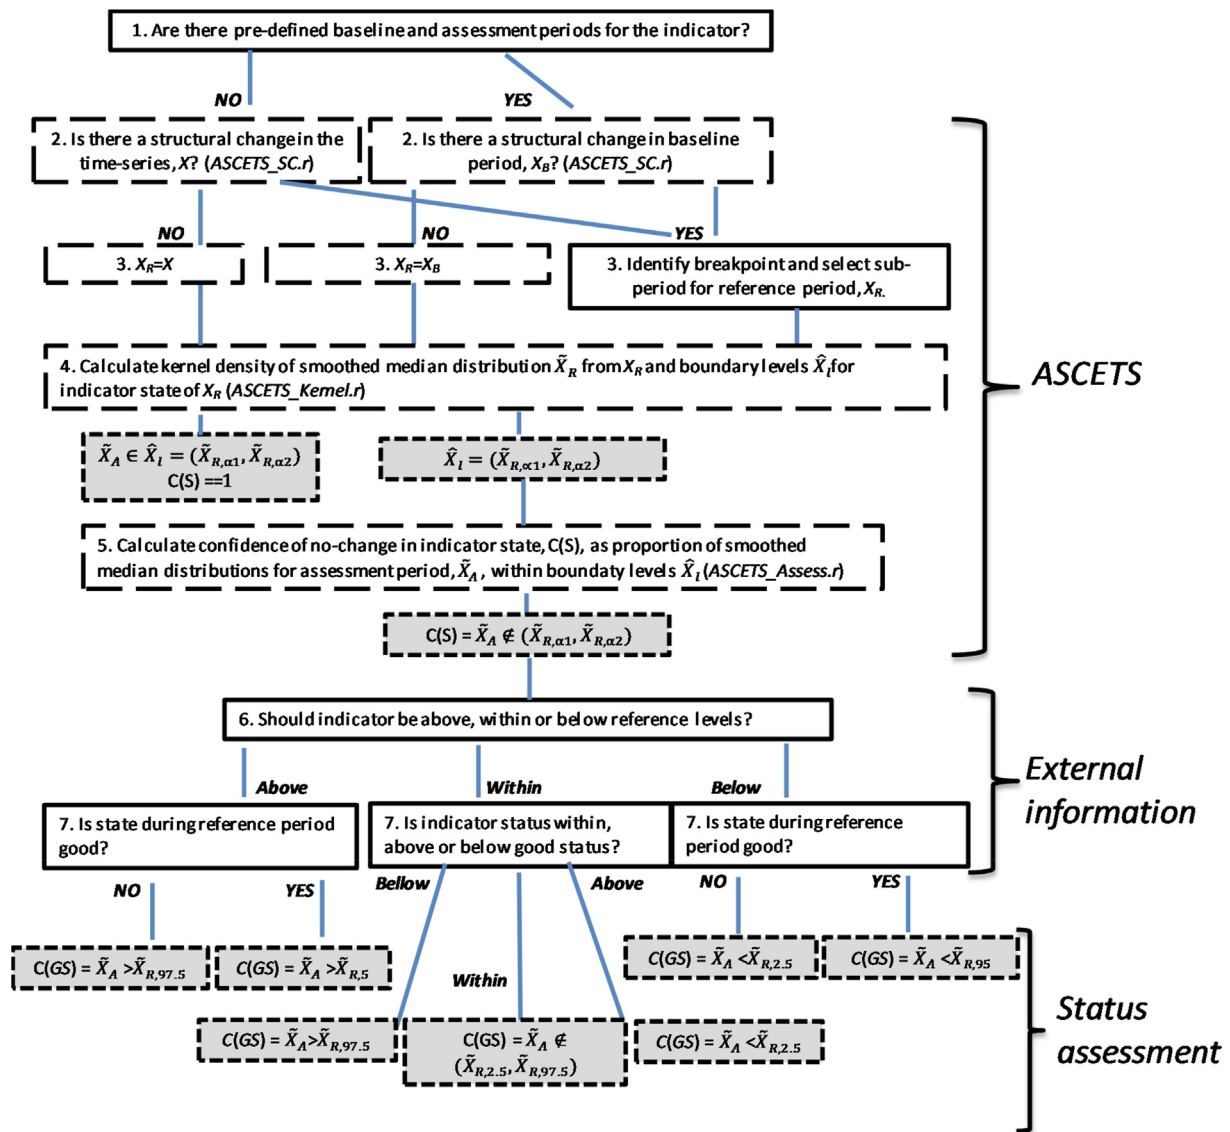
1. Are there pre-defined baseline and assessment periods for the indicator?

NO

YES

2. Is there a structural change in the time-series, $X$? (ASCETS_SC.r)

2. Is there a structural change in baseline period, $X_B$? (ASCETS_SC.r)

NO

NO

YES

3. $X_R$=$X$

3. $X_R$=$X_B$

3. Identify breakpoint and select sub-period for reference period, $X_R$.

4. Calculate kernel density of smoothed median distribution $\tilde{X}_R$ from $X_R$ and boundary levels $\hat{X}_l$ for indicator state of $X_R$ (ASCETS_Kernel.r)

$\tilde{X}_A \in \hat{X}_l = (\tilde{X}_{R,\alpha 1}, \tilde{X}_{R,\alpha 2})$
C(S) ==1

$\hat{X}_l = (\tilde{X}_{R,\alpha 1}, \tilde{X}_{R,\alpha 2})$

5. Calculate confidence of no-change in indicator state, C(S), as proportion of smoothed median distributions for assessment period, $\tilde{X}_A$, within boundaty levels $\hat{X}_l$ (ASCETS_Assess.r)

C(S) = $\tilde{X}_A \notin (\tilde{X}_{R,\alpha 1}, \tilde{X}_{R,\alpha 2})$

ASCETS

6. Should indicator be above, within or below reference levels?

Above

Within

Below

External information

7. Is state during reference period good?

7. Is indicator status within, above or below good status?

7. Is state during reference period good?

NO

YES

Bellow

Above

NO

YES

C(GS) = $\tilde{X}_A > \tilde{X}_{R,97.5}$

C(GS) = $\tilde{X}_A > \tilde{X}_{R,5}$

Within

C(GS) = $\tilde{X}_A < \tilde{X}_{R,2.5}$

C(GS) = $\tilde{X}_A < \tilde{X}_{R,95}$

C(GS) = $\tilde{X}_A > \tilde{X}_{R,97.5}$

C(GS) = $\tilde{X}_A \notin (\tilde{X}_{R,2.5}, \tilde{X}_{R,97.5})$

C(GS) = $\tilde{X}_A < \tilde{X}_{R,2.5}$

Status assessment